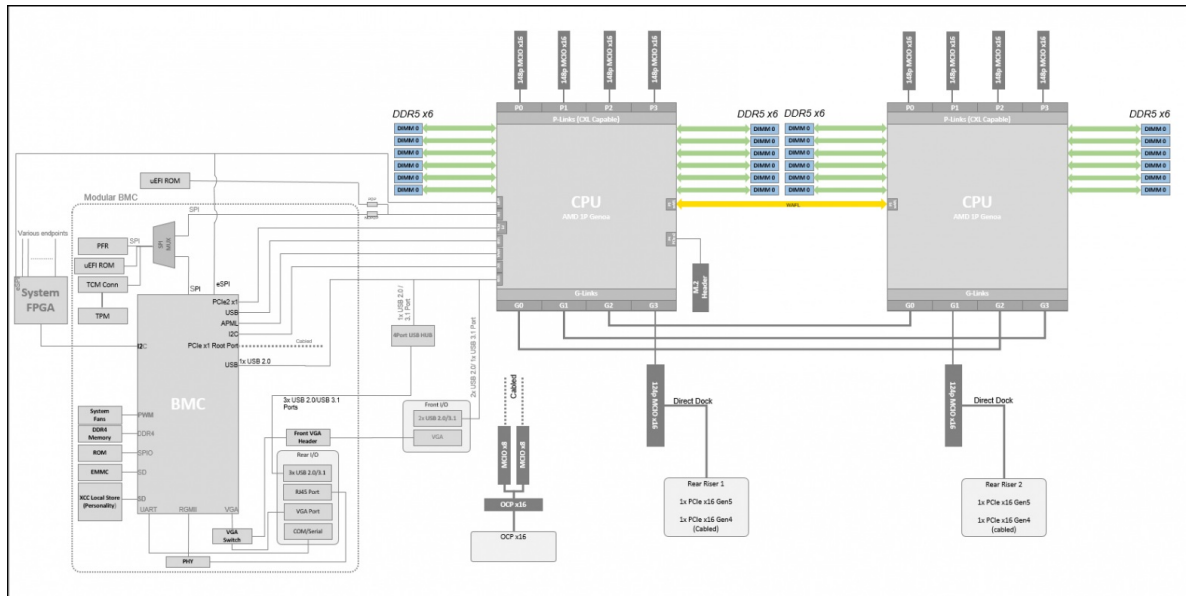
148p MCIO x16
148p MCIO x16
148p MCIO x16
148p MCIO x16
148p MCIO x16
148p MCIO x16
148p MCIO x16
148p MCIO x16

P0 P1 P2 P3
P-Links (CXL Capable)
P0 P1 P2 P3
P-Links (CXL Capable)

DDR5 x6
DIMM 0
DIMM 0
DIMM 0
DIMM 0
DIMM 0
DIMM 0

DDR5 x6
DIMM 0
DIMM 0
DIMM 0
DIMM 0
DIMM 0
DIMM 0

DDR5 x6
DIMM 0
DIMM 0
DIMM 0
DIMM 0
DIMM 0
DIMM 0

DDR5 x6
DIMM 0
DIMM 0
DIMM 0
DIMM 0
DIMM 0
DIMM 0

CPU
AMD 1P Genoa

CPU
AMD 1P Genoa

WAFL

uEFI ROM
Modular BMC
SPI
Various endpoints
PFR
SPI
SPI MUX
uEFI ROM
TCM Conn
TPM
System FPGA
SPI
eSPI
PCIe2 x1
USB
APML
I2C
I2C
PCIe x1 Root Port
Cabled
USB
1x USB 2.0
1x USB 2.0 / 3.1 Port
4Port USB HUB
2x USB 2.0/ 1x USB 3.1 Port

M.2 Header

G-Links
G0 G1 G2 G3
G-Links
G0 G1 G2 G3

BMC
System Fans
PWM
DDR4 Memory
DDR4
ROM
SPIO
EMMC
SD
XCC Local Store (Personality)
SD
UART
RGMII
VGA

3x USB 2.0/USB 3.1 Ports
Front VGA Header
Rear I/O
3x USB 2.0/3.1
RJ45 Port
VGA Port
COM/Serial
VGA Switch
PHY

Front I/O
1x USB 2.0/3.1
VGA

Cabled
MCIO x8
MCIO x8
OCP x16
OCP x16

148p MCIO x16
Direct Dock
Rear Riser 1
1x PCIe x16 Gen5
1x PCIe x16 Gen4 (Cabled)

148p MCIO x16
Direct Dock
Rear Riser 2
1x PCIe x16 Gen5
1x PCIe x16 Gen4 (cabled)